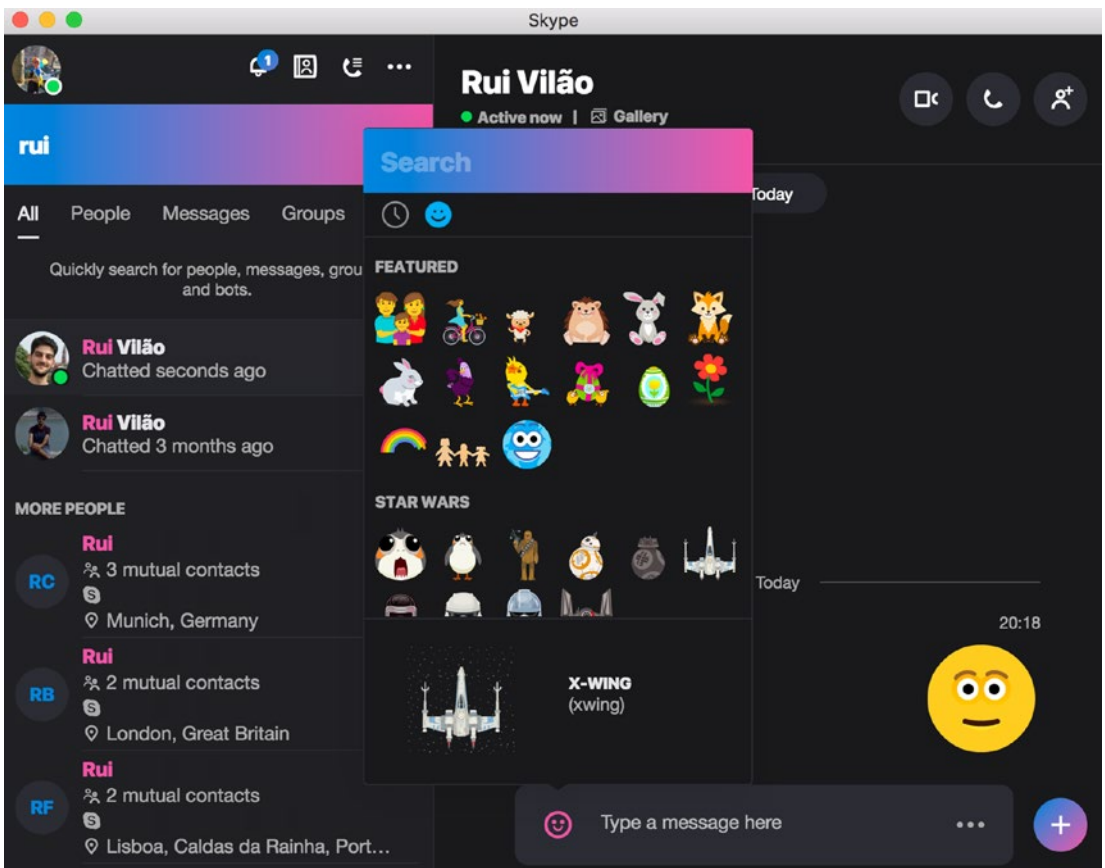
Skype

1

rui

All People Messages Groups

Quickly search for people, messages, grou and bots.

Rui Vilão
Chatted seconds ago

Rui Vilão
Chatted 3 months ago

MORE PEOPLE

RC
Rui
3 mutual contacts
Munich, Germany

RB
Rui
2 mutual contacts
London, Great Britain

RF
Rui
2 mutual contacts
Lisboa, Caldas da Rainha, Port...

Rui Vilão
Active now | Gallery

Search

FEATURED

STAR WARS

X-WING
(xwing)

Today

Today

20:18

Type a message here